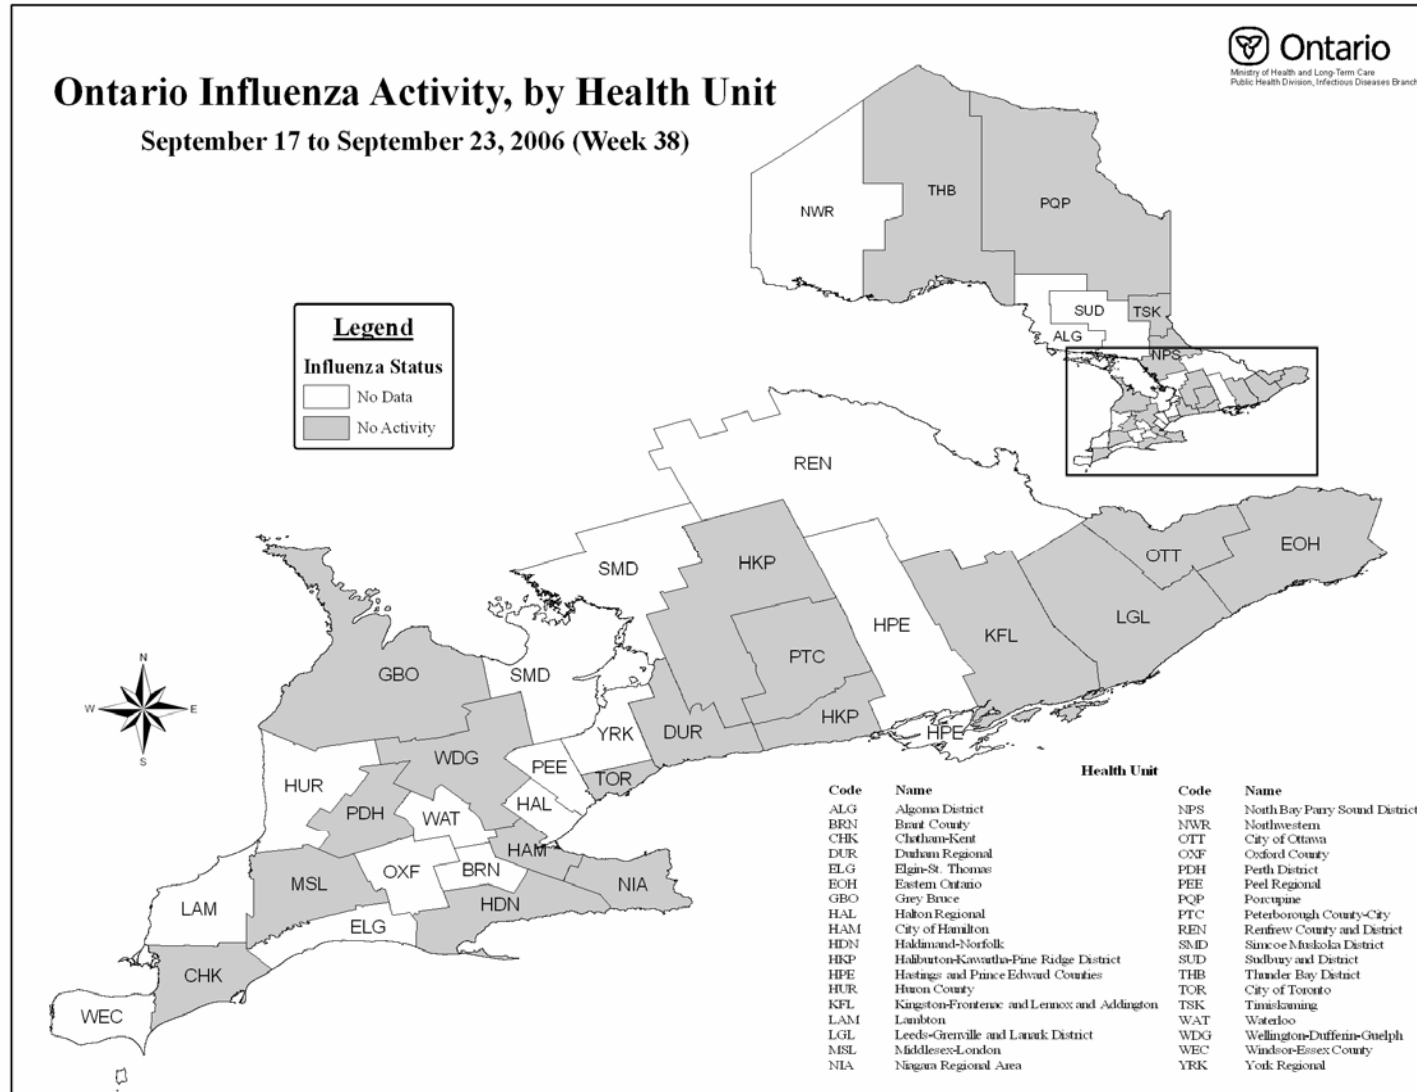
Ontario Influenza Activity, by Health Unit
September 17 to September 23, 2006 (Week 38)

Ontario
Ministry of Health and Long-Term Care
Public Health Division, Infectious Diseases Branch

Legend
Influenza Status
No Data
No Activity

NWR
THB
PQP
SUD
TSK
ALG
NPS
REN
SMD
HKP
HPE
KFL
OTT
EOH
LGL
PTC
HKP
HPE
GBO
SMD
YRK
DUR
WDG
PEE
TOR
HUR
PDH
WAT
HAL
HAM
MSL
OXF
BRN
NIA
LAM
ELG
HDN
CHK
WEC

N
W
E
S

Health Unit

| Code | Name | Code | Name |
|---|---|---|---|
| ALG | Algoma District | NPS | North Bay Parry Sound District |
| BRN | Brant County | NWR | Northwestern |
| CHK | Chatham-Kent | OTT | City of Ottawa |
| DUR | Durham Regional | OXF | Oxford County |
| ELG | Elgin-St. Thomas | PDH | Perth District |
| EOH | Eastern Ontario | PEE | Peel Regional |
| GBO | Grey Bruce | PQP | Porcupine |
| HAL | Halton Regional | PTC | Peterborough County-City |
| HAM | City of Hamilton | REN | Renfrew County and District |
| HDN | Haldimand-Norfolk | SMD | Simcoe Muskoka District |
| HKP | Haliburton-Kawartha-Pine Ridge District | SUD | Sudbury and District |
| HPE | Hastings and Prince Edward Counties | THB | Thunder Bay District |
| HUR | Huron County | TOR | City of Toronto |
| KFL | Kingston-Frontenac and Lennox and Addington | TSK | Timiskaming |
| LAM | Lambton | WAT | Waterloo |
| LGL | Leeds-Grenville and Lanark District | WDG | Wellington-Dufferin-Guelph |
| MSL | Middlesex-London | WEC | Windsor-Essex County |
| NIA | Niagara Regional Area | YRK | York Regional |